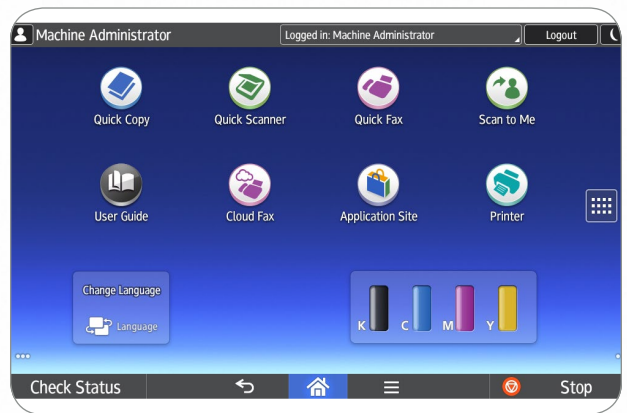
Machine Administrator
Logged in: Machine Administrator
Logout

Quick Copy
Quick Scanner
Quick Fax
Scan to Me

User Guide
Cloud Fax
Application Site
Printer

Change Language
Language

K
C
M
Y

Check Status
Stop